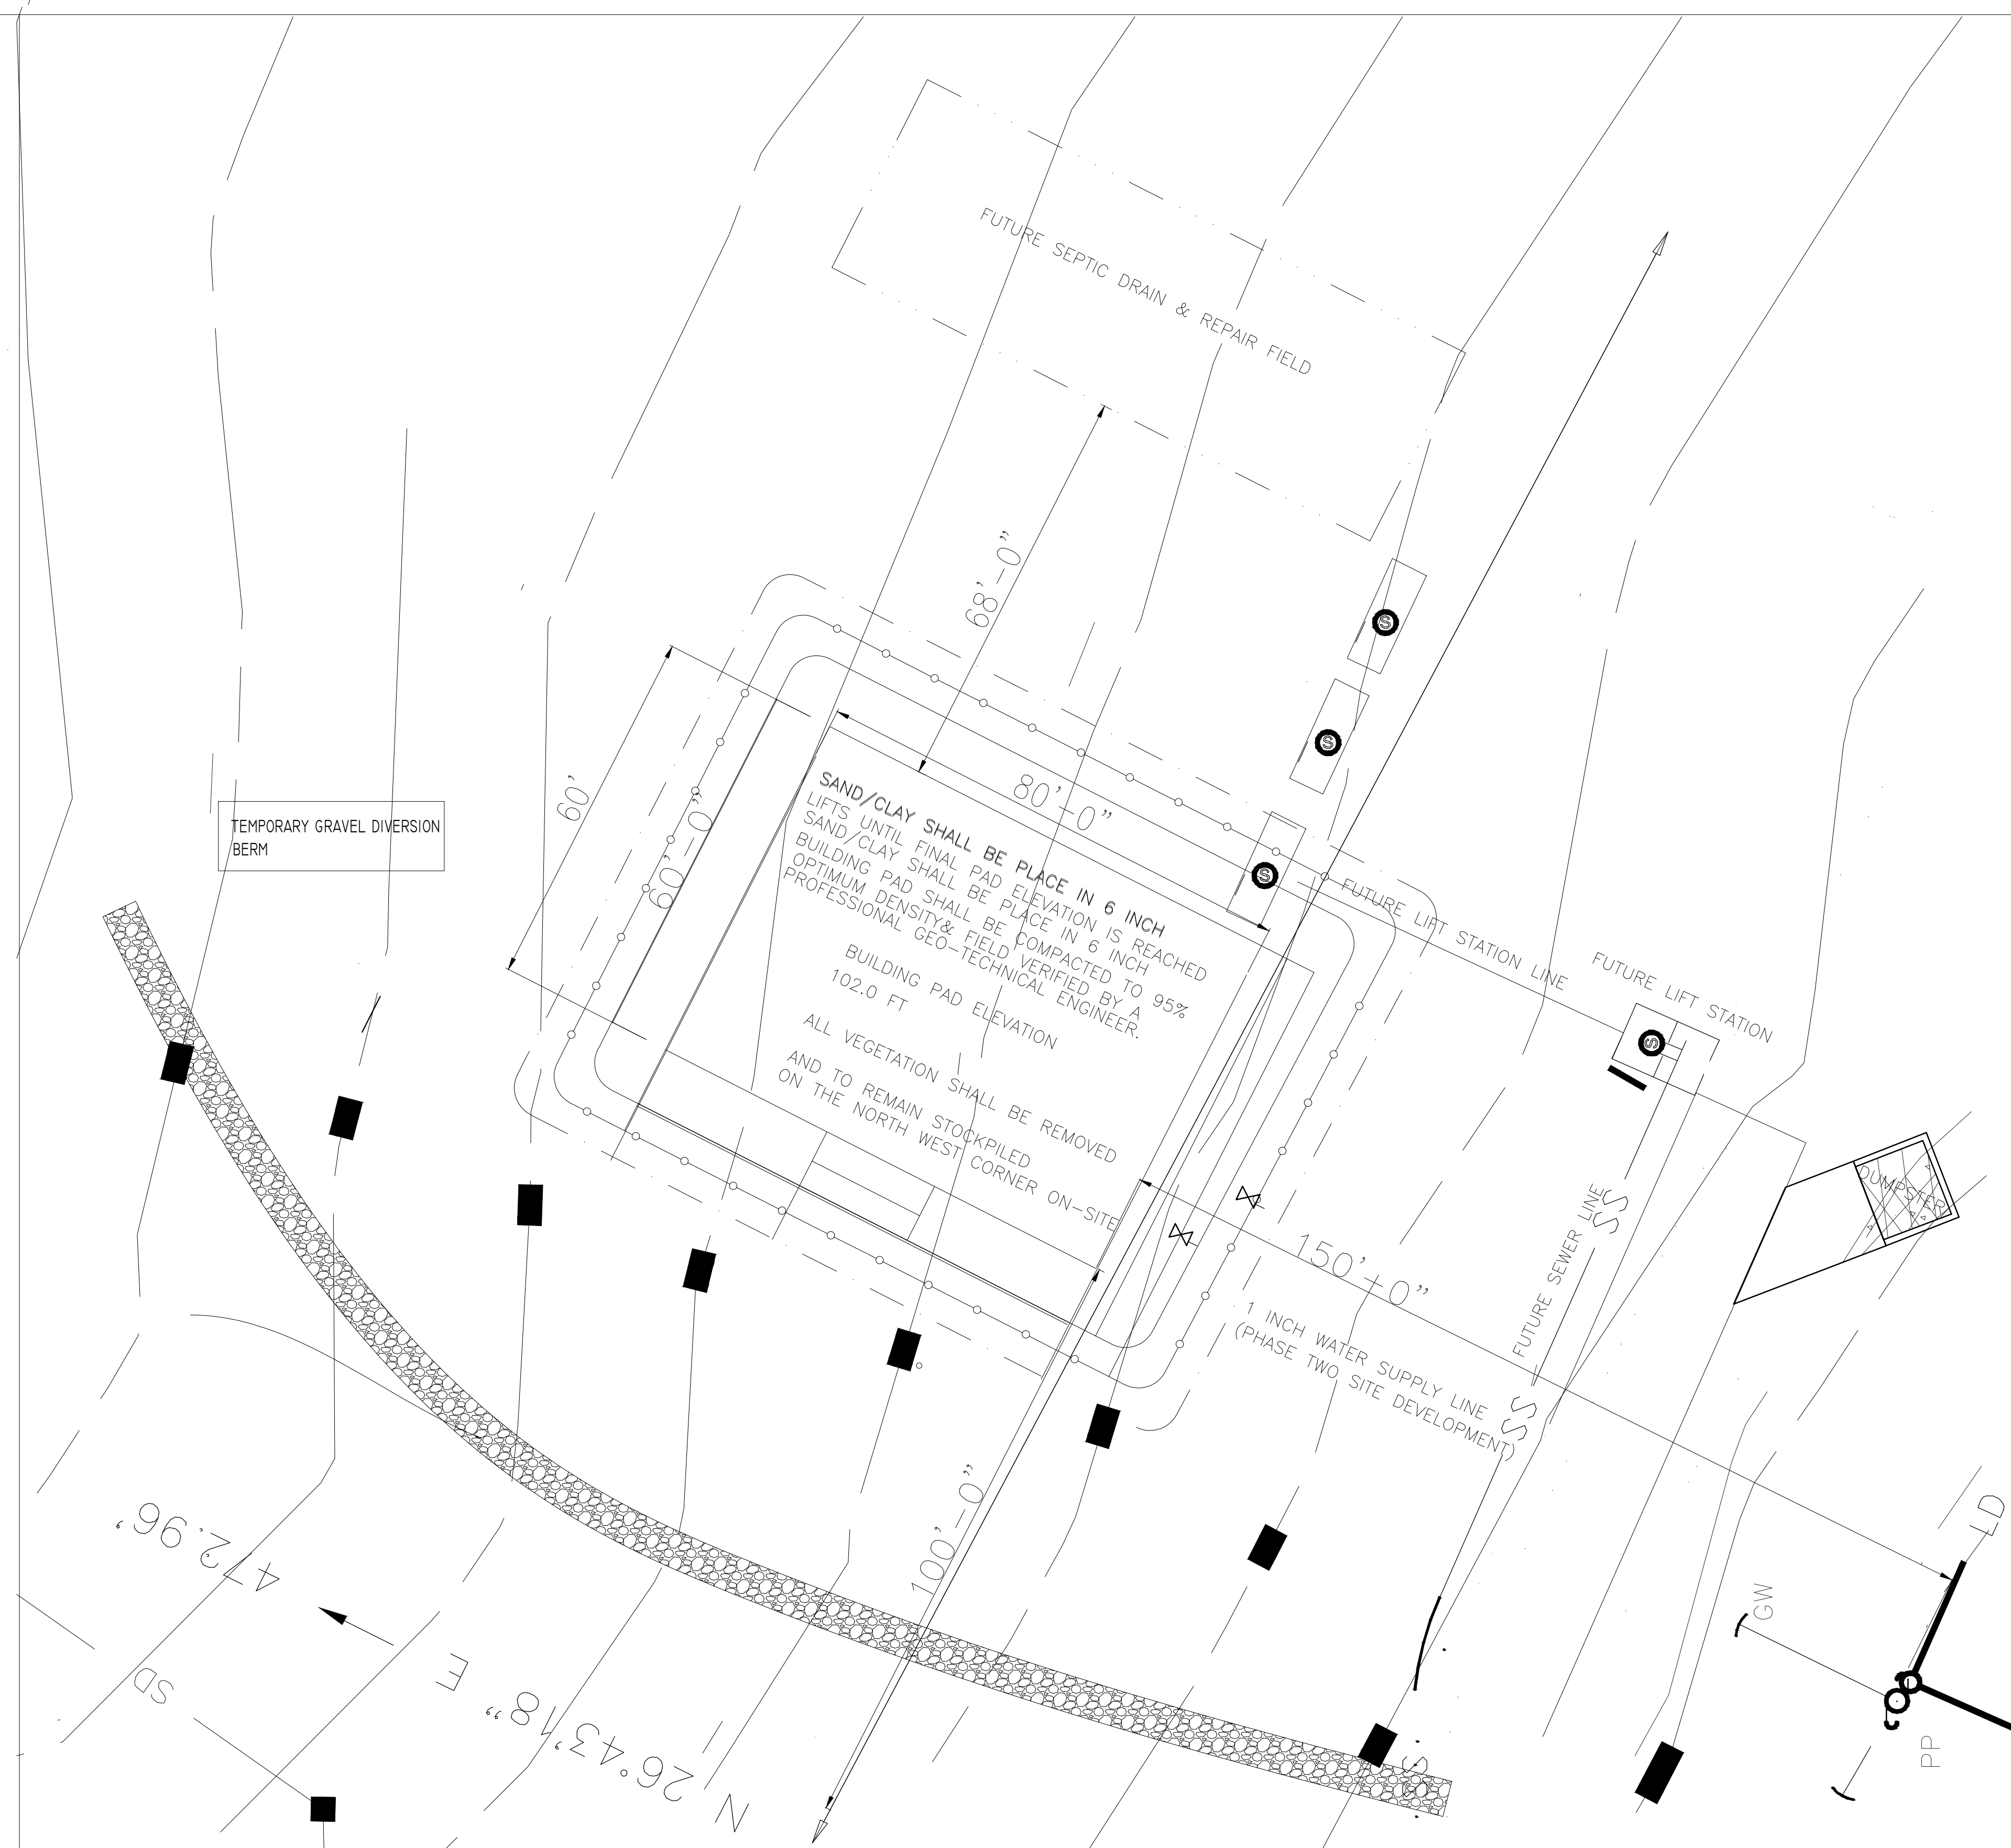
FUTURE SEPTIC DRAIN & REPAIR FIELD

68'-0"

80'-0"

60'

60'-0"

SAND/CLAY SHALL BE PLACE IN 6 INCH LIFTS UNTIL FINAL PAD ELEVATION IS REACHED SAND/CLAY SHALL BE PLACE IN 6 INCH BUILDING PAD SHALL BE COMPACTED TO 95% OPTIMUM DENSITY& FIELD VERIFIED BY A PROFESSIONAL GEO-TECHNICAL ENGINEER.

BUILDING PAD ELEVATION 102.0 FT

ALL VEGETATION SHALL BE REMOVED AND TO REMAIN STOCKPILED ON THE NORTH WEST CORNER ON-SITE

TEMPORARY GRAVEL DIVERSION BERM

FUTURE LIFT STATION LINE

FUTURE LIFT STATION

150'-0"

1 INCH WATER SUPPLY LINE (PHASE TWO SITE DEVELOPMENT)

FUTURE SEWER LINE

SS

SS

DUMPSTER

100'-0"

N 26°43'18" E 472.96'

SD

GW

PP

LD